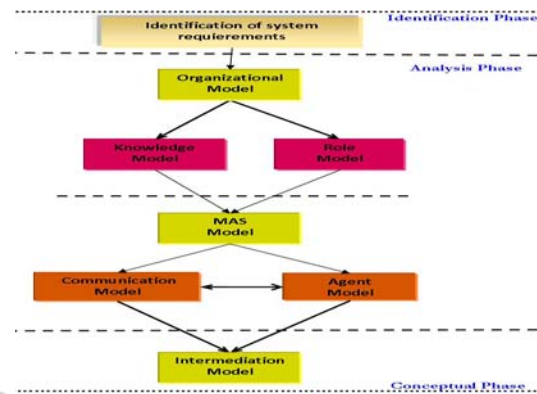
Identification Phase

Identification of system requierements

Analysis Phase

Organizational Model

Knowledge Model

Role Model

MAS Model

Communication Model

Agent Model

Intermediation Model

Conceptual Phase